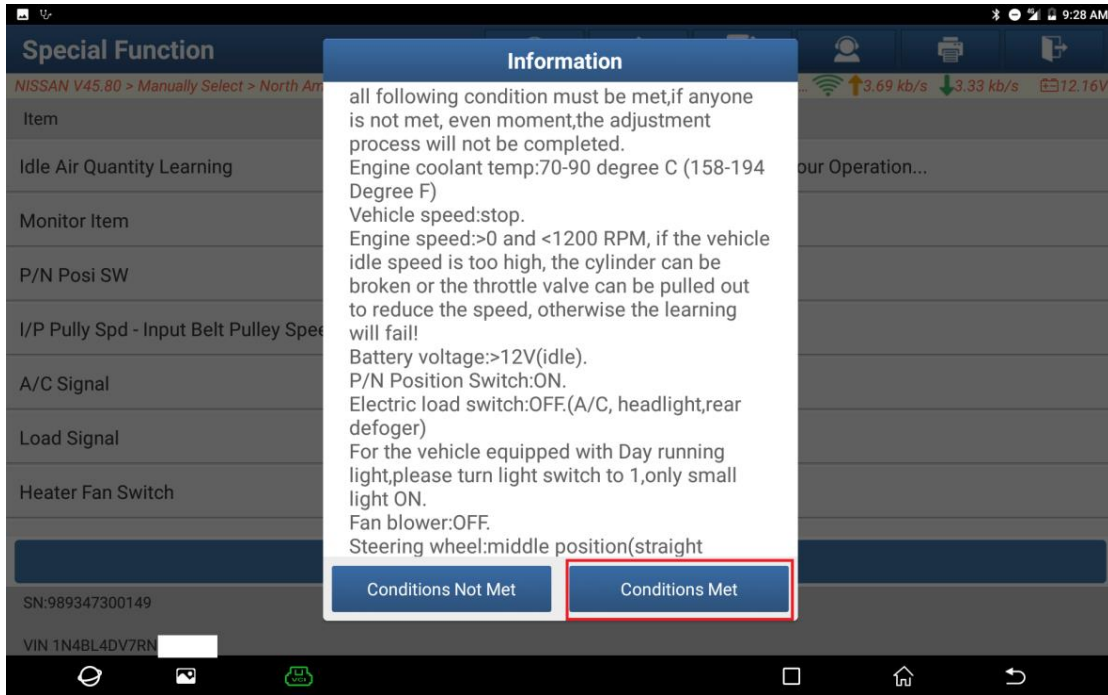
9:28 AM

Special Function

NISSAN V45.80 > Manually Select > North Am

3.69 kb/s 3.33 kb/s 12.16V

Item

Idle Air Quantity Learning

our Operation...

Monitor Item

P/N Posi SW

I/P Pully Spd - Input Belt Pulley Spee

A/C Signal

Load Signal

Heater Fan Switch

SN:989347300149

VIN 1N4BL4DV7RN

Information

all following condition must be met,if anyone is not met, even moment,the adjustment process will not be completed.
Engine coolant temp:70-90 degree C (158-194 Degree F)
Vehicle speed:stop.
Engine speed:>0 and <1200 RPM, if the vehicle idle speed is too high, the cylinder can be broken or the throttle valve can be pulled out to reduce the speed, otherwise the learning will fail!
Battery voltage:>12V(idle).
P/N Position Switch:ON.
Electric load switch:OFF.(A/C, headlight,rear defoger)
For the vehicle equipped with Day running light,please turn light switch to 1,only small light ON.
Fan blower:OFF.
Steering wheel:middle position(straight

Conditions Not Met

Conditions Met